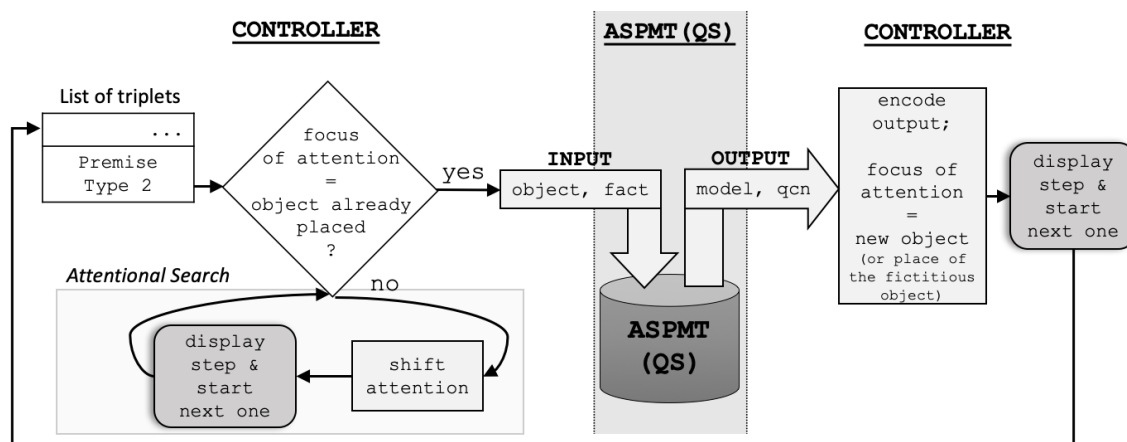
CONTROLLER

ASPMT(QS)

CONTROLLER

List of triplets

...

Premise Type 2

focus of attention = object already placed ?

yes

no

INPUT

object, fact

OUTPUT

model, qcn

encode output;

focus of attention = new object (or place of the fictitious object)

display step & start next one

Attentional Search

display step & start next one

shift attention

ASPMT (QS)